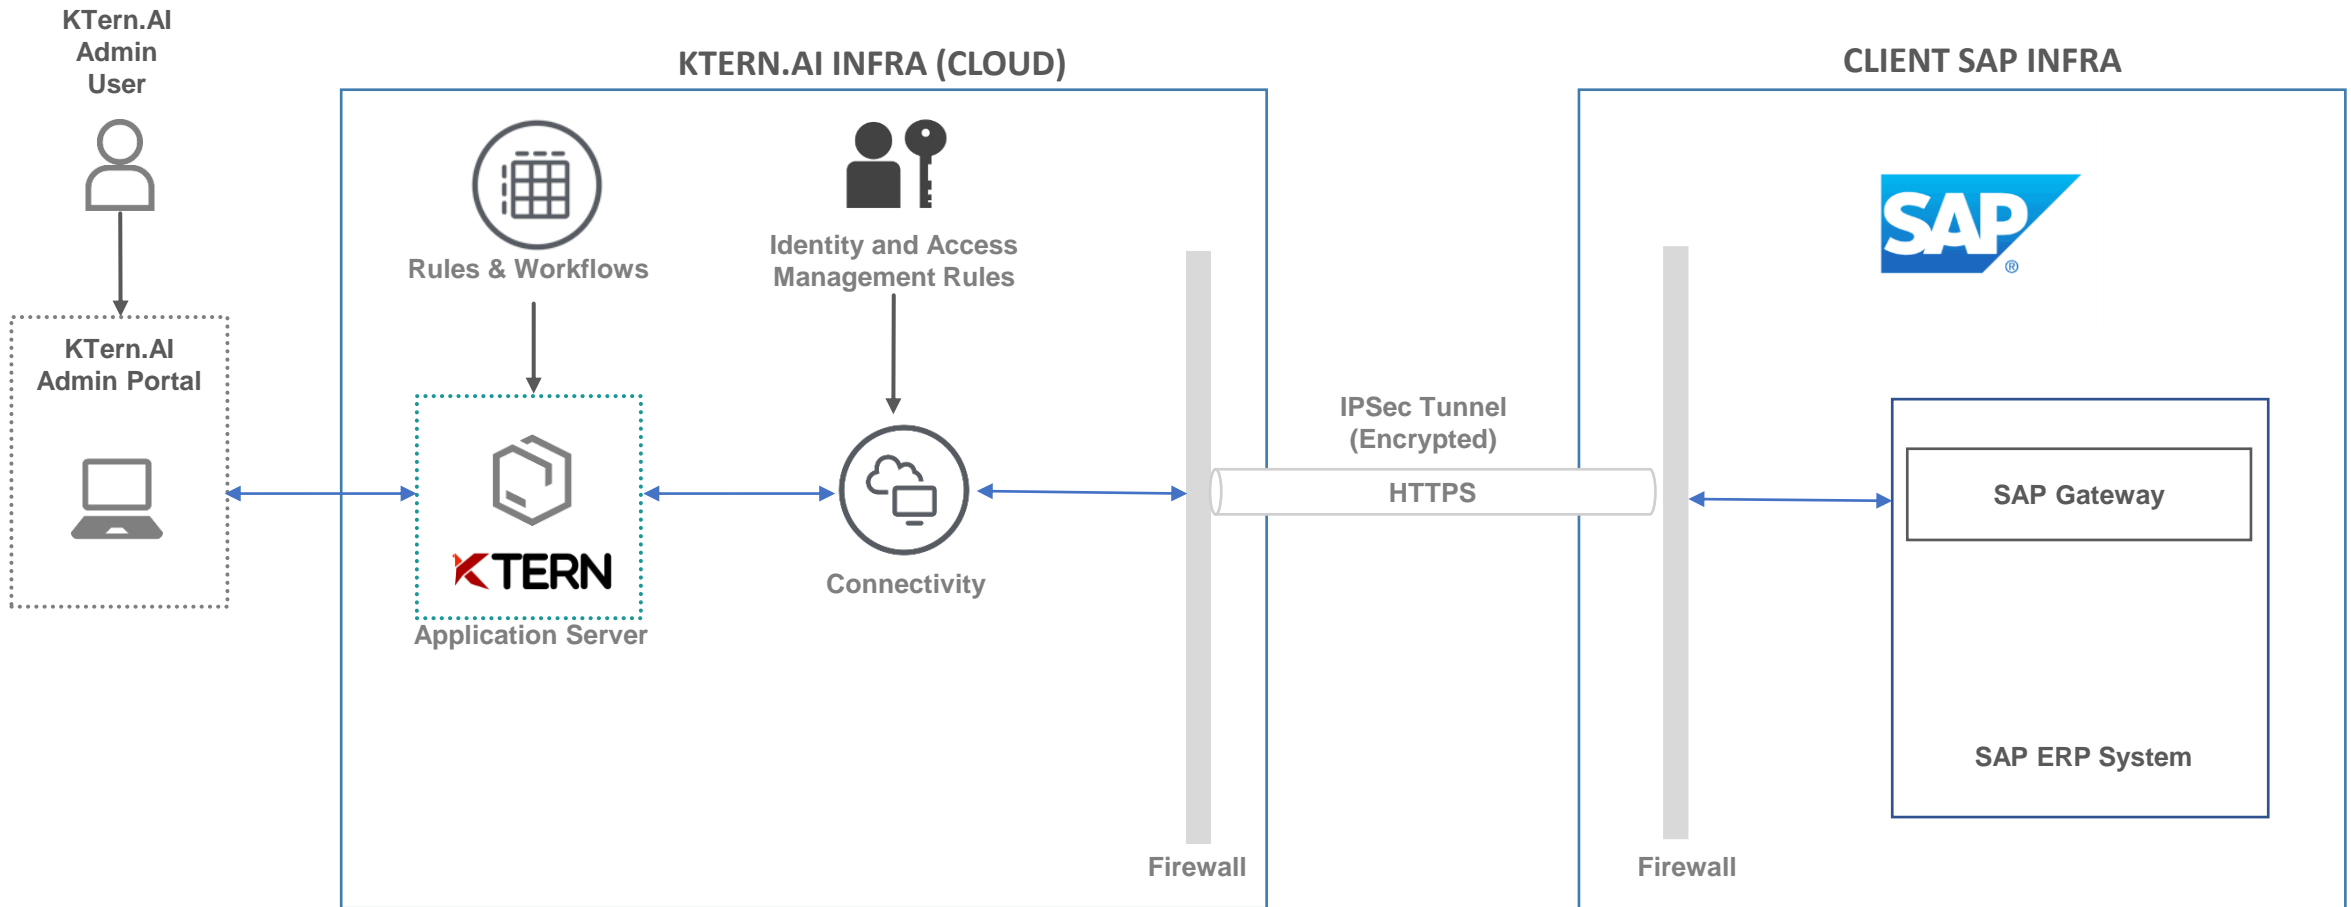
KTern.AI Admin User

KTERN.AI INFRA (CLOUD)

CLIENT SAP INFRA

KTern.AI Admin Portal

Rules & Workflows

Identity and Access Management Rules

KTERN

Application Server

Connectivity

IPSec Tunnel (Encrypted)

HTTPS

SAP

SAP Gateway

SAP ERP System

Firewall

Firewall